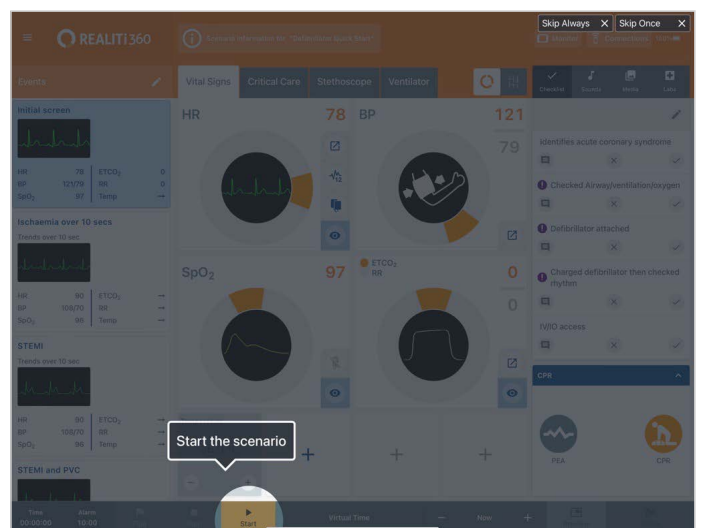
Skip Always ✕ Skip Once ✕

REALITi360

General information for "Defibrillator Quick Start"

Events

Initial screen

HR 78 ETCO$_2$ 0
BP 121/79 RR 0
SpO$_2$ 97 Temp --

Ischaemia over 10 secs

Trends over 10 sec

HR 90 ETCO$_2$ --
BP 109/70 RR --
SpO$_2$ 95 Temp --

STEMI

Trends over 10 sec

HR 90 ETCO$_2$ --
BP 109/70 RR --
SpO$_2$ 96 Temp --

STEMI and PVC

Vital Signs Critical Care Stethoscope Ventilator

HR 78

BP 121 79

SpO$_2$ 97

ETCO$_2$ RR 0 0

Checklist Events Media Labs

Identifies acute coronary syndrome

Checked Airway/ventilation/oxygen

Defibrillator attached

Charged defibrillator then checked rhythm

IV/IO access

CPR

PEA CPR

Start the scenario

Time 00:00:00 Alarm 10:00

Start

Virtual Time

Now